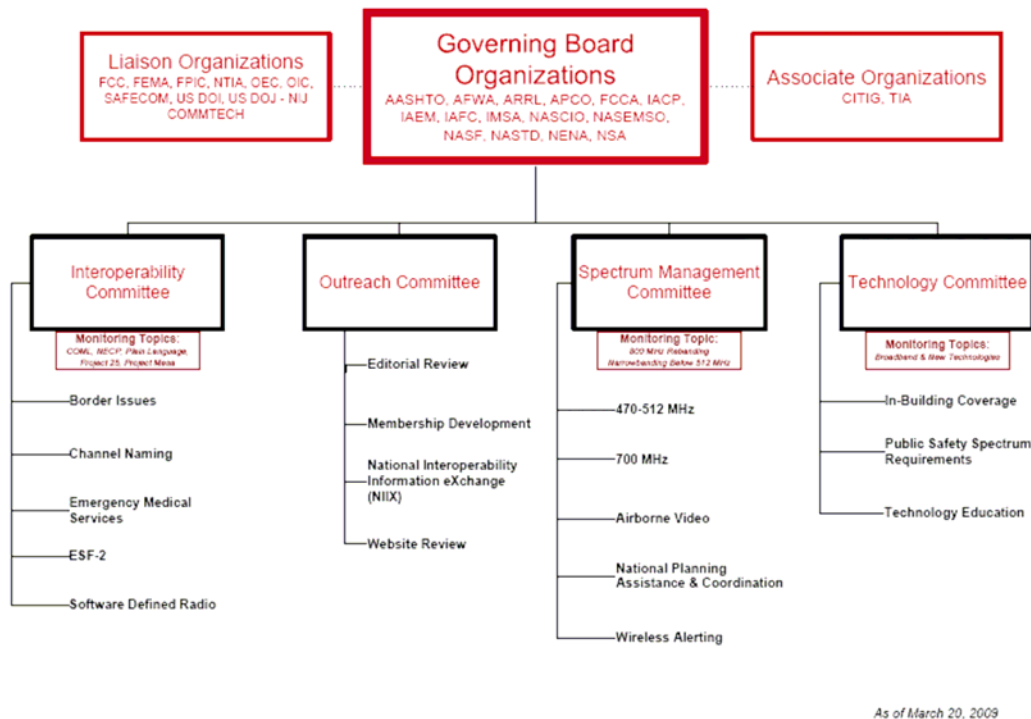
Liaison Organizations
FCC, FEMA, FPIC, NTIA, OEC, OIC, SAFECOM, US DOI, US DOJ - NIJ COMMTECH

Governing Board Organizations
AASHTO, AFWA, ARRL, APCO, FCCA, IACP, IAEM, IAFC, IMSA, NASCIO, NASEMSO, NASF, NASTD, NENA, NSA

Associate Organizations
CITIG, TIA

Interoperability Committee
Monitoring Topics:
COML, NECP, Plain Language, Project 25, Project Mesa

Border Issues

Channel Naming

Emergency Medical Services

ESF-2

Software Defined Radio

Outreach Committee

Editorial Review

Membership Development

National Interoperability Information eXchange (NIIX)

Website Review

Spectrum Management Committee
Monitoring Topic:
800 MHz Rebanding
Narrowbanding Below 512 MHz

470-512 MHz

700 MHz

Airborne Video

National Planning Assistance & Coordination

Wireless Alerting

Technology Committee
Monitoring Topics:
Broadband & New Technologies

In-Building Coverage

Public Safety Spectrum Requirements

Technology Education

As of March 20, 2009